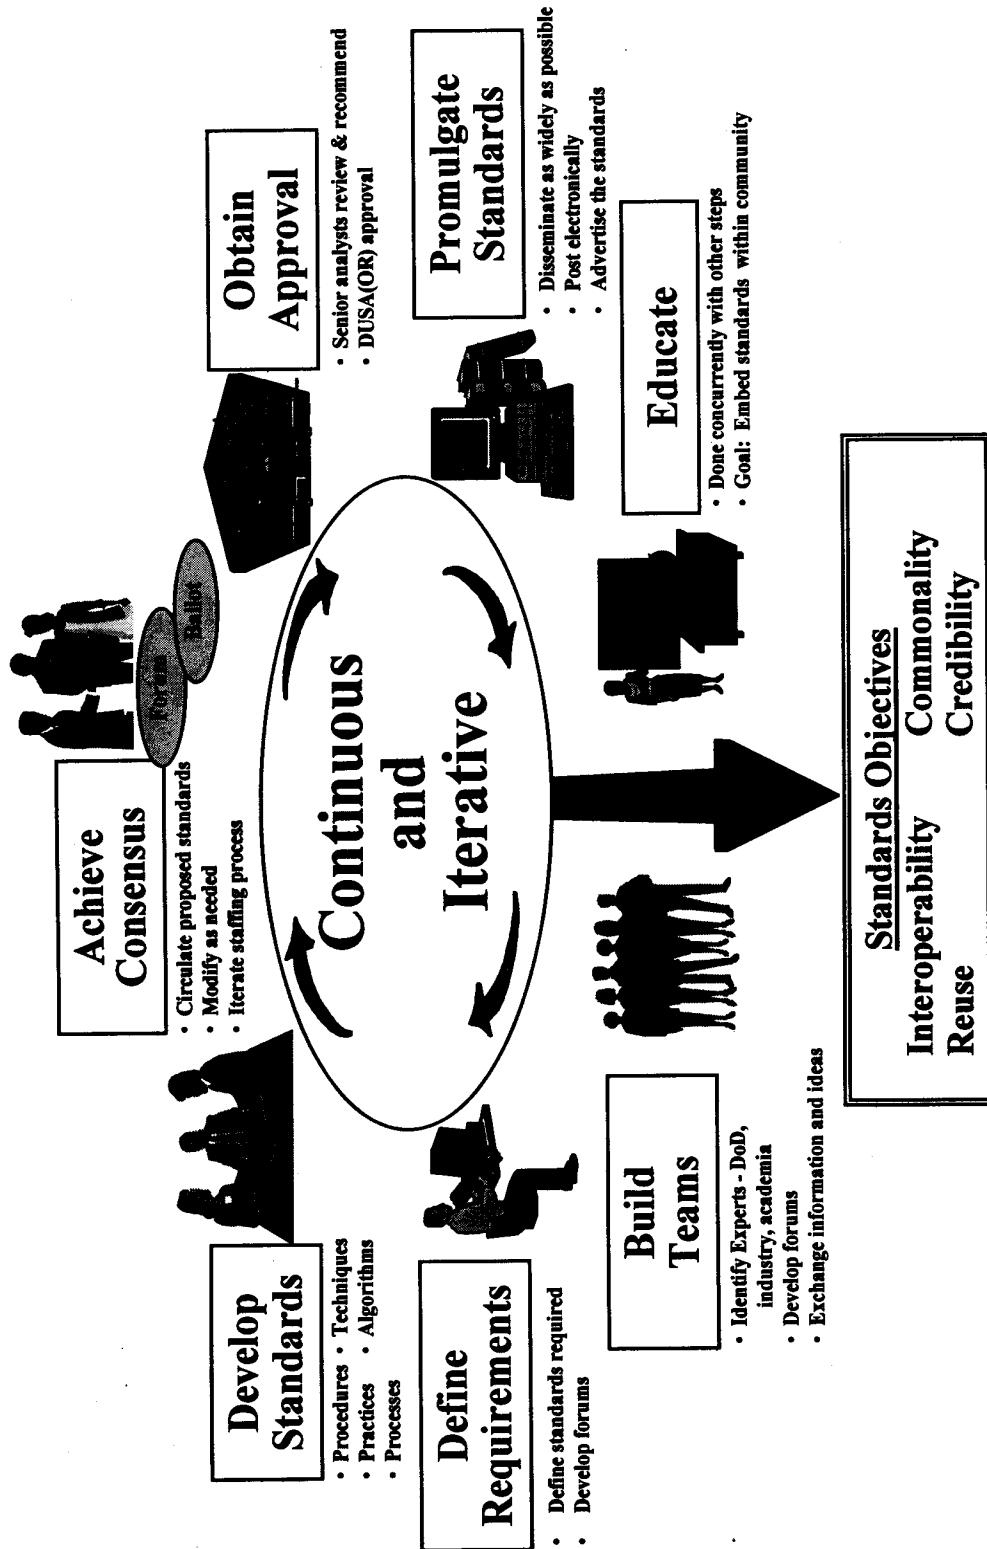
Continuous and Iterative

Define Requirements
• Define standards required
• Develop forums

Develop Standards
• Procedures • Techniques
• Practices • Algorithms
• Processes

Achieve Consensus
• Circulate proposed standards
• Modify as needed
• Iterate staffing process

Forum
Ballot

Obtain Approval
• Senior analysts review & recommend
• DUSA(OR) approval

Promulgate Standards
• Disseminate as widely as possible
• Post electronically
• Advertise the standards

Educate
• Done concurrently with other steps
• Goal: Embed standards within community

Build Teams
• Identify Experts - DoD, industry, academia
• Develop forums
• Exchange information and ideas

Standards Objectives
Interoperability Commonality
Reuse Credibility